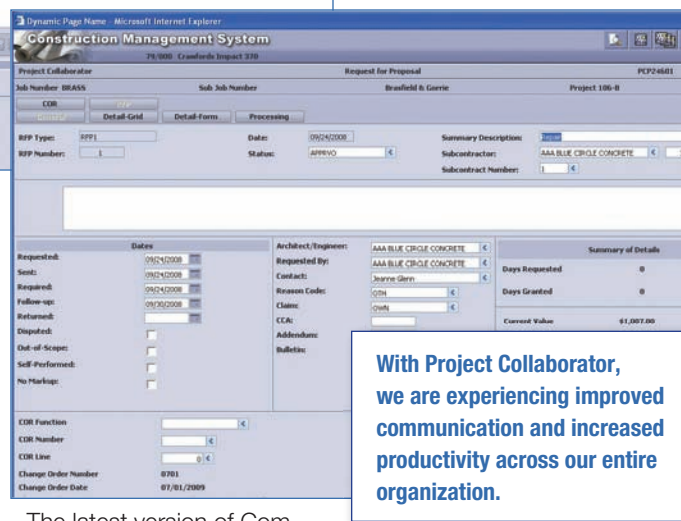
Dynamic Page Name - Microsoft Internet Explorer

Construction Management System

79/000 Crawfords Impact 370

Project Collaborator

Request for Proposal

PCP24601

Job Number BRASS

Sub Job Number

Brasfield & Gorrie

Project 106-B

COR

Detail-Grid

Detail-Form

Processing

RFP Type: RFP1

Date: 09/24/2008

Summary Description: Repair

RFP Number: 1

Status: APPRVD

Subcontractor: AAA BLUE CIRCLE CONCRETE

Subcontract Number: 1

Dates

Requested: 09/24/2008

Sent: 09/24/2008

Required: 09/24/2008

Follow-up: 09/30/2008

Returned:

Disputed:

Out-of-Scope:

Self-Performed:

No Markup:

Architect/Engineer: AAA BLUE CIRCLE CONCRETE

Requested By: AAA BLUE CIRCLE CONCRETE

Contact: Jeanne Glenn

Reason Code: OTH

Claim: OWN

CCA:

Addendum:

Bulletin:

Summary of Details

Days Requested 0

Days Granted 0

Current Value $1,007.00

COR Function

COR Number

COR Line 0

Change Order Number 0701

Change Order Date 07/01/2009

With Project Collaborator, we are experiencing improved communication and increased productivity across our entire organization.

The latest version of Com